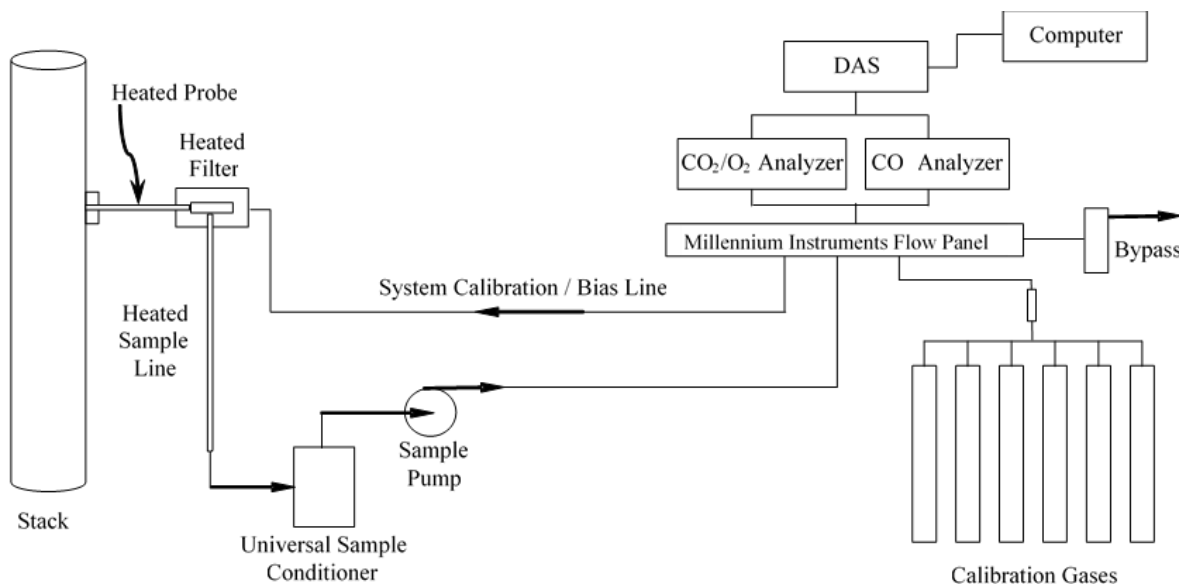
Computer

DAS

Heated Probe

Heated Filter

$CO_2/O_2$ Analyzer

CO Analyzer

Millennium Instruments Flow Panel

Bypass

System Calibration / Bias Line

Heated Sample Line

Sample Pump

Stack

Universal Sample Conditioner

Calibration Gases